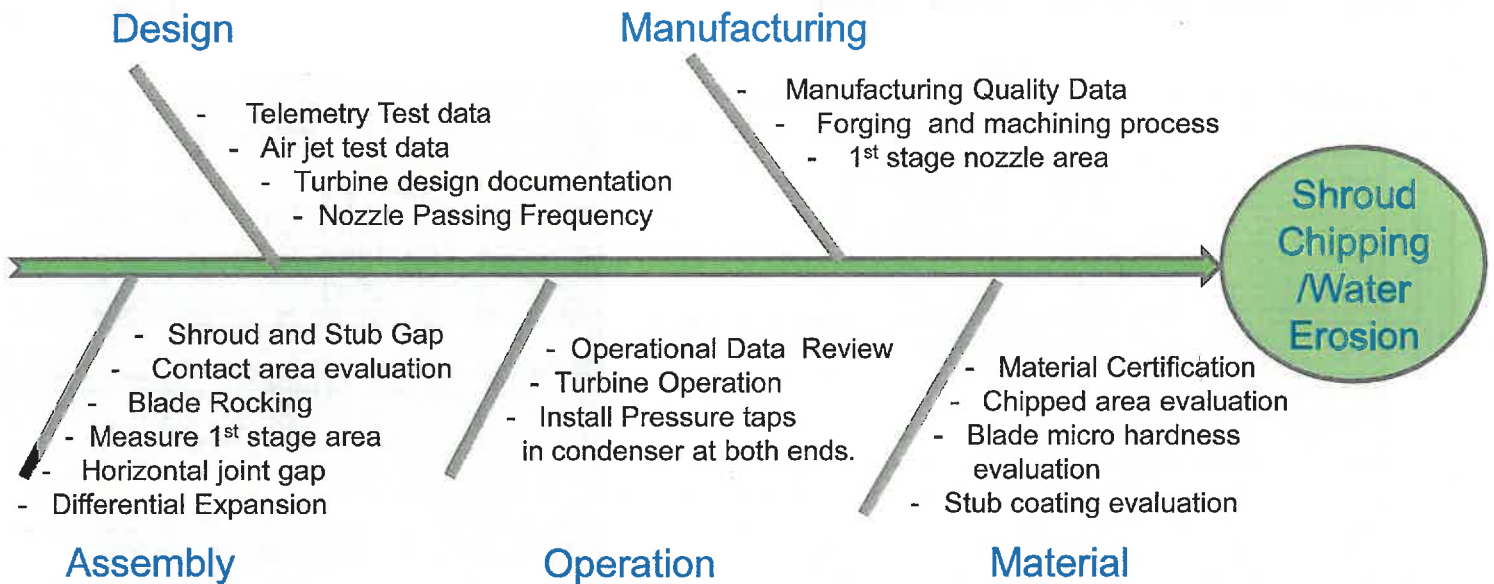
Design

- Telemetry Test data
- Air jet test data
- Turbine design documentation
- Nozzle Passing Frequency

Manufacturing

- Manufacturing Quality Data
- Forging and machining process
- 1st stage nozzle area

Shroud Chipping /Water Erosion

- Shroud and Stub Gap
- Contact area evaluation
- Blade Rocking
- Measure 1st stage area
- Horizontal joint gap
- Differential Expansion

Assembly

- Operational Data Review
- Turbine Operation
- Install Pressure taps in condenser at both ends.

Operation

- Material Certification
- Chipped area evaluation
- Blade micro hardness evaluation
- Stub coating evaluation

Material